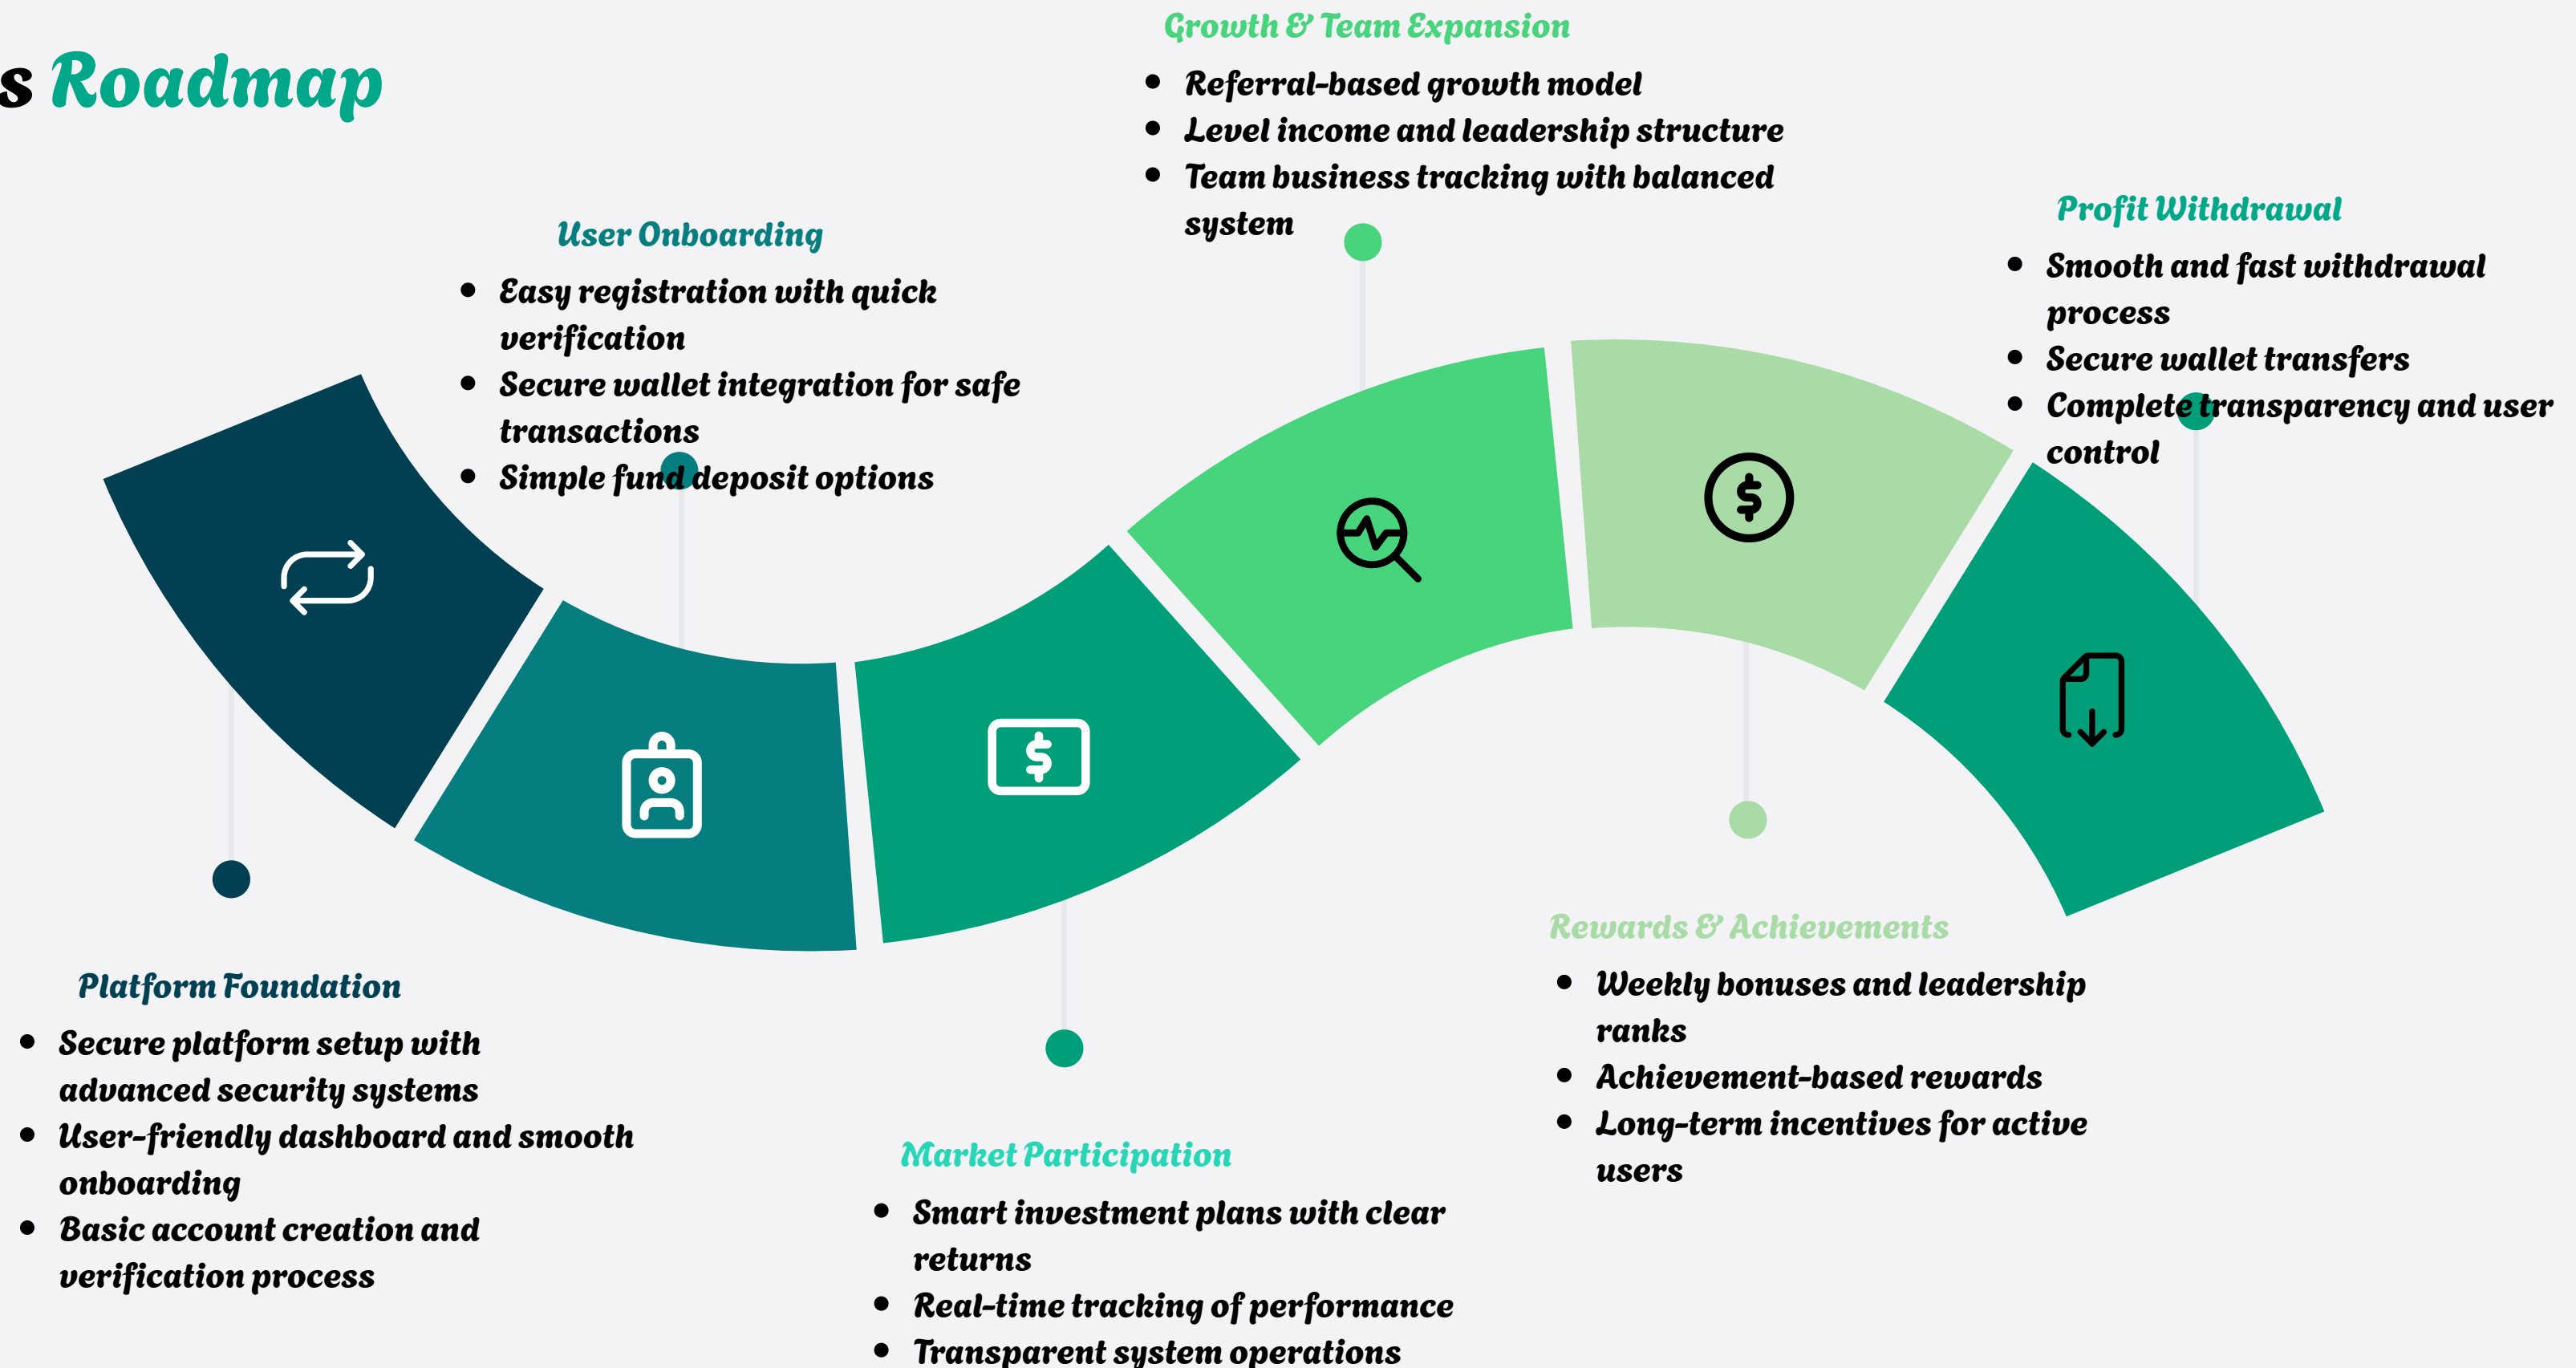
s Roadmap

Growth & Team Expansion
- Referral-based growth model
- Level income and leadership structure
- Team business tracking with balanced system

User Onboarding
- Easy registration with quick verification
- Secure wallet integration for safe transactions
- Simple fund deposit options

Profit Withdrawal
- Smooth and fast withdrawal process
- Secure wallet transfers
- Complete transparency and user control

Rewards & Achievements
- Weekly bonuses and leadership ranks
- Achievement-based rewards
- Long-term incentives for active users

Platform Foundation
- Secure platform setup with advanced security systems
- User-friendly dashboard and smooth onboarding
- Basic account creation and verification process

Market Participation
- Smart investment plans with clear returns
- Real-time tracking of performance
- Transparent system operations